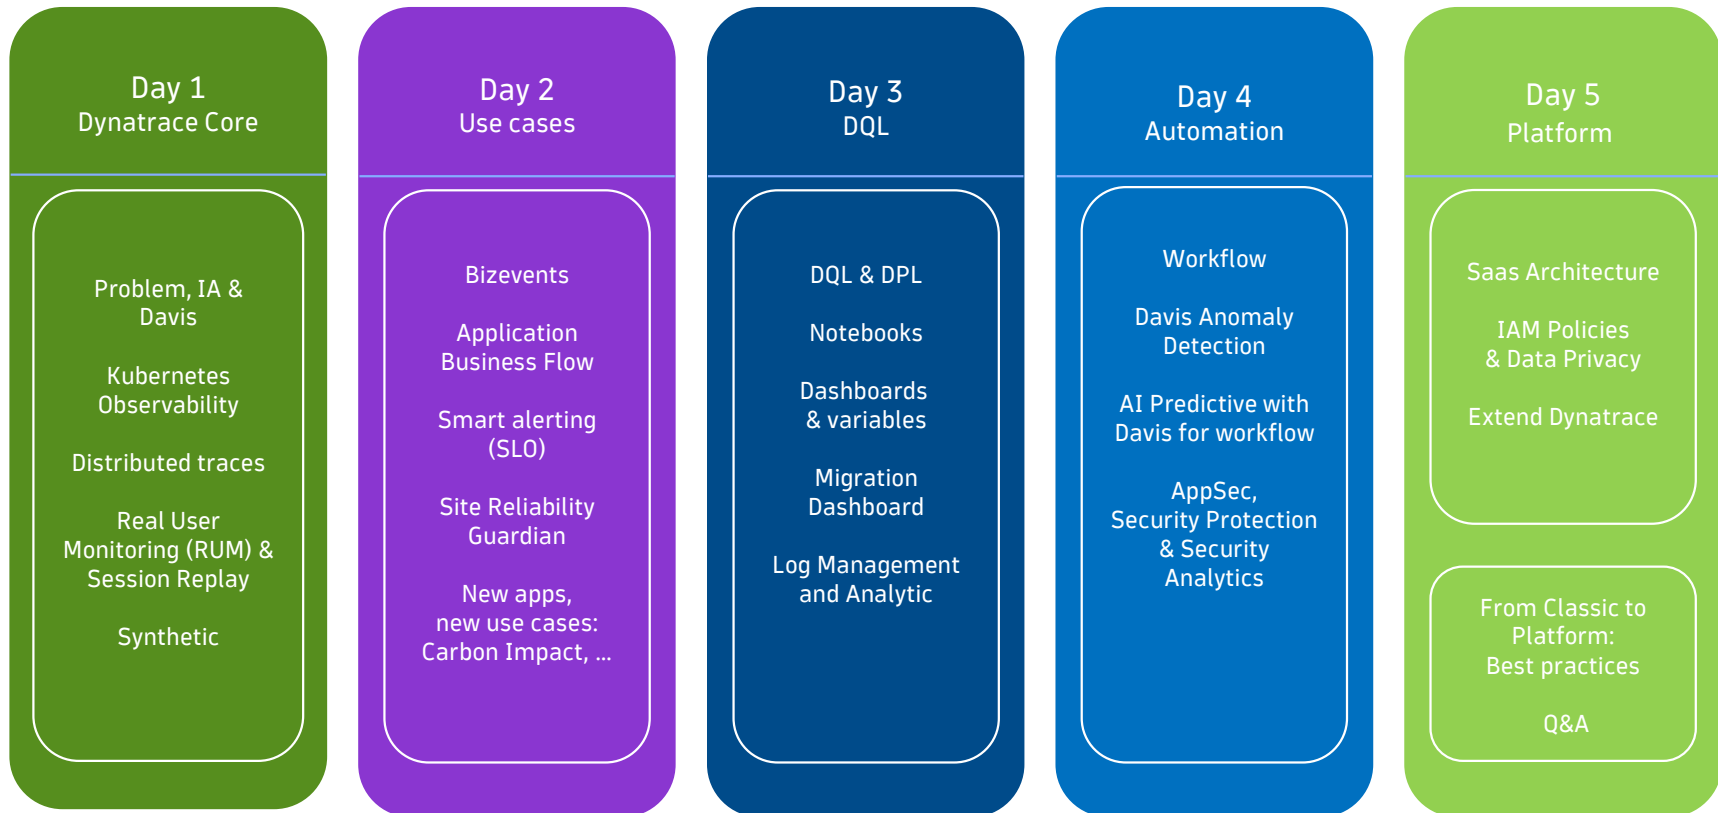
Day 1
Dynatrace Core

Problem, IA & Davis

Kubernetes Observability

Distributed traces

Real User Monitoring (RUM) & Session Replay

Synthetic

Day 2
Use cases

Bizevents

Application Business Flow

Smart alerting (SLO)

Site Reliability Guardian

New apps, new use cases: Carbon Impact, ...

Day 3
DQL

DQL & DPL

Notebooks

Dashboards & variables

Migration Dashboard

Log Management and Analytic

Day 4
Automation

Workflow

Davis Anomaly Detection

AI Predictive with Davis for workflow

AppSec, Security Protection & Security Analytics

Day 5
Platform

Saas Architecture

IAM Policies & Data Privacy

Extend Dynatrace

From Classic to Platform: Best practices

Q&A